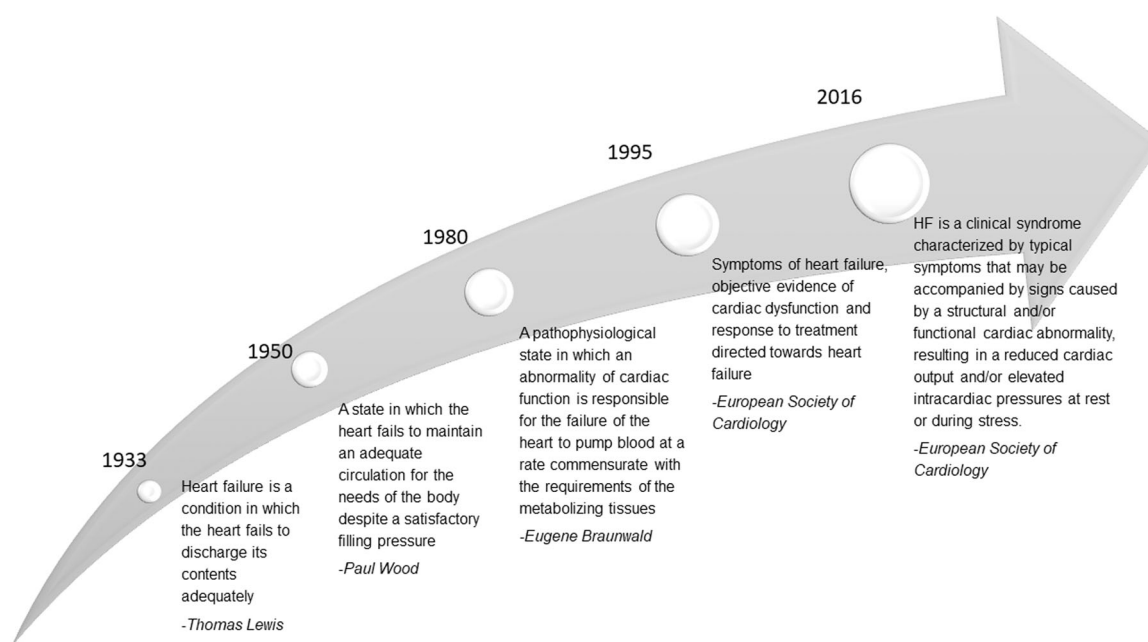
1933

Heart failure is a condition in which the heart fails to discharge its contents adequately

-Thomas Lewis

1950

A state in which the heart fails to maintain an adequate circulation for the needs of the body despite a satisfactory filling pressure

-Paul Wood

1980

A pathophysiological state in which an abnormality of cardiac function is responsible for the failure of the heart to pump blood at a rate commensurate with the requirements of the metabolizing tissues

-Eugene Braunwald

1995

Symptoms of heart failure, objective evidence of cardiac dysfunction and response to treatment directed towards heart failure

-European Society of Cardiology

2016

HF is a clinical syndrome characterized by typical symptoms that may be accompanied by signs caused by a structural and/or functional cardiac abnormality, resulting in a reduced cardiac output and/or elevated intracardiac pressures at rest or during stress.

-European Society of Cardiology